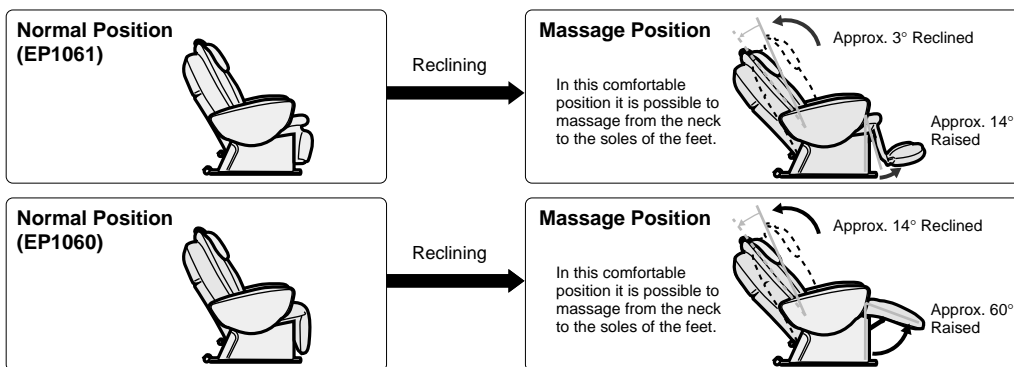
Normal Position (EP1061)

Reclining

Massage Position

Approx. 3° Reclined

In this comfortable position it is possible to massage from the neck to the soles of the feet.

Approx. 14° Raised

Normal Position (EP1060)

Reclining

Massage Position

Approx. 14° Reclined

In this comfortable position it is possible to massage from the neck to the soles of the feet.

Approx. 60° Raised